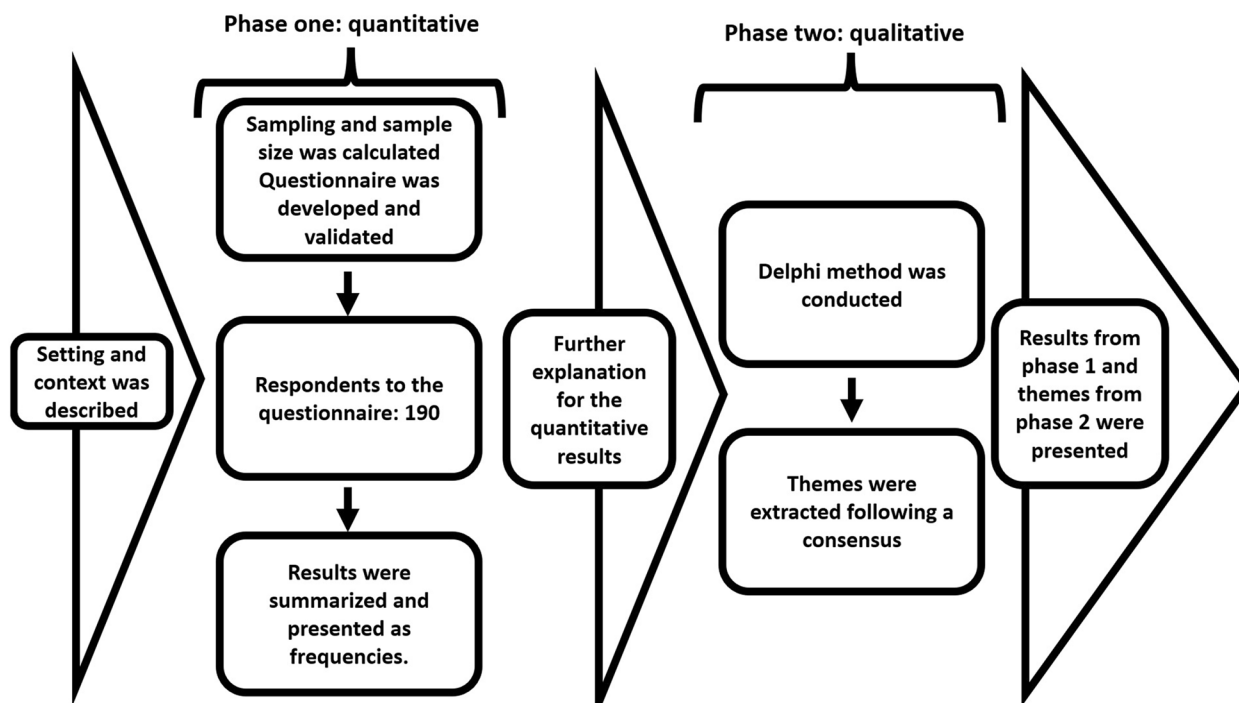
Setting and context was described

Phase one: quantitative

Sampling and sample size was calculated Questionnaire was developed and validated

Respondents to the questionnaire: 190

Results were summarized and presented as frequencies.

Further explanation for the quantitative results

Phase two: qualitative

Delphi method was conducted

Themes were extracted following a consensus

Results from phase 1 and themes from phase 2 were presented